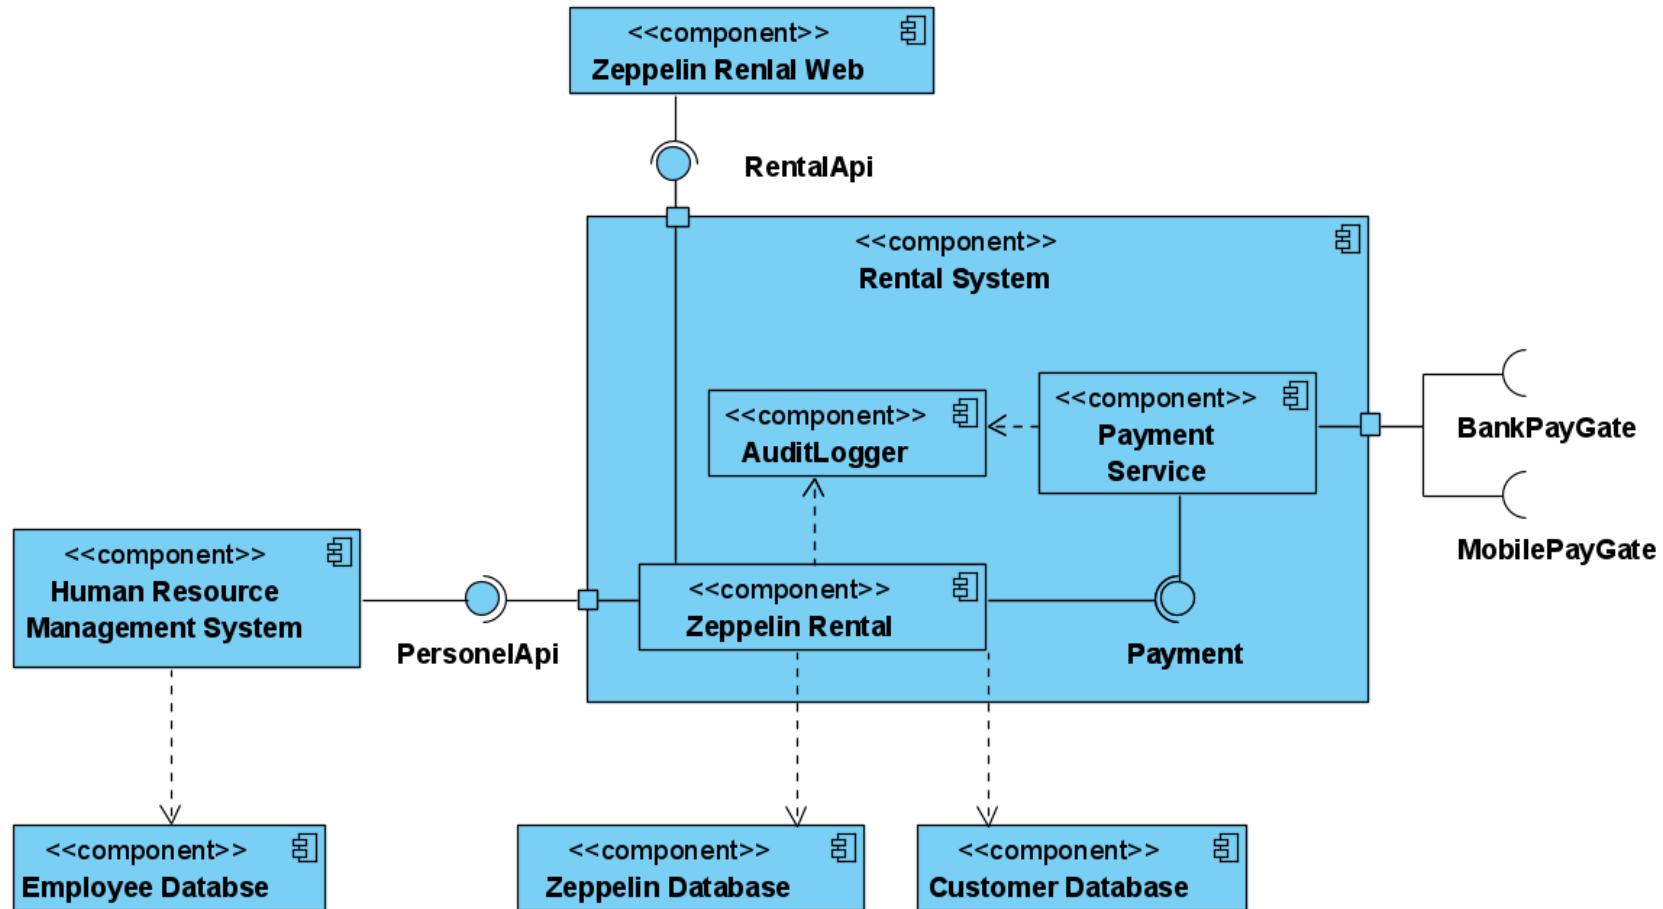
<<component>>
Zeppelin Renlal Web

RentalApi

<<component>>
Rental System

<<component>>
AuditLogger

<<component>>
Payment Service

BankPayGate

MobilePayGate

<<component>>
Human Resource Management System

PersonelApi

<<component>>
Zeppelin Rental

Payment

<<component>>
Employee Databse

<<component>>
Zeppelin Database

<<component>>
Customer Database